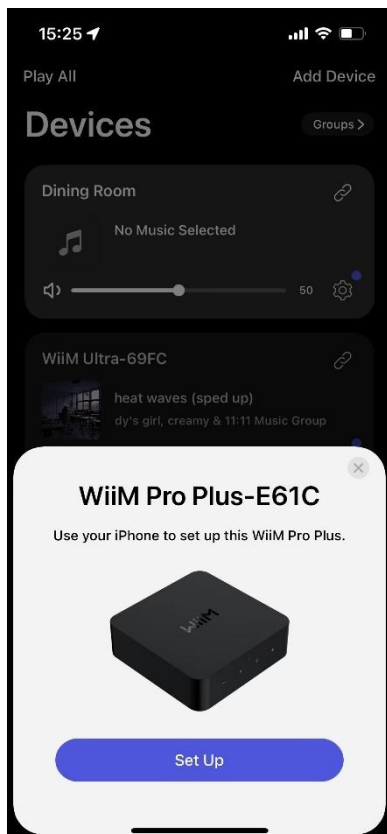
15:25

Play All

Add Device

Devices

Groups >

Dining Room

No Music Selected

50

WiiM Ultra-69FC

heat waves (sped up)

dy's girl, creamy & 11:11 Music Group

WiiM Pro Plus-E61C

Use your iPhone to set up this WiiM Pro Plus.

WiiM

Set Up